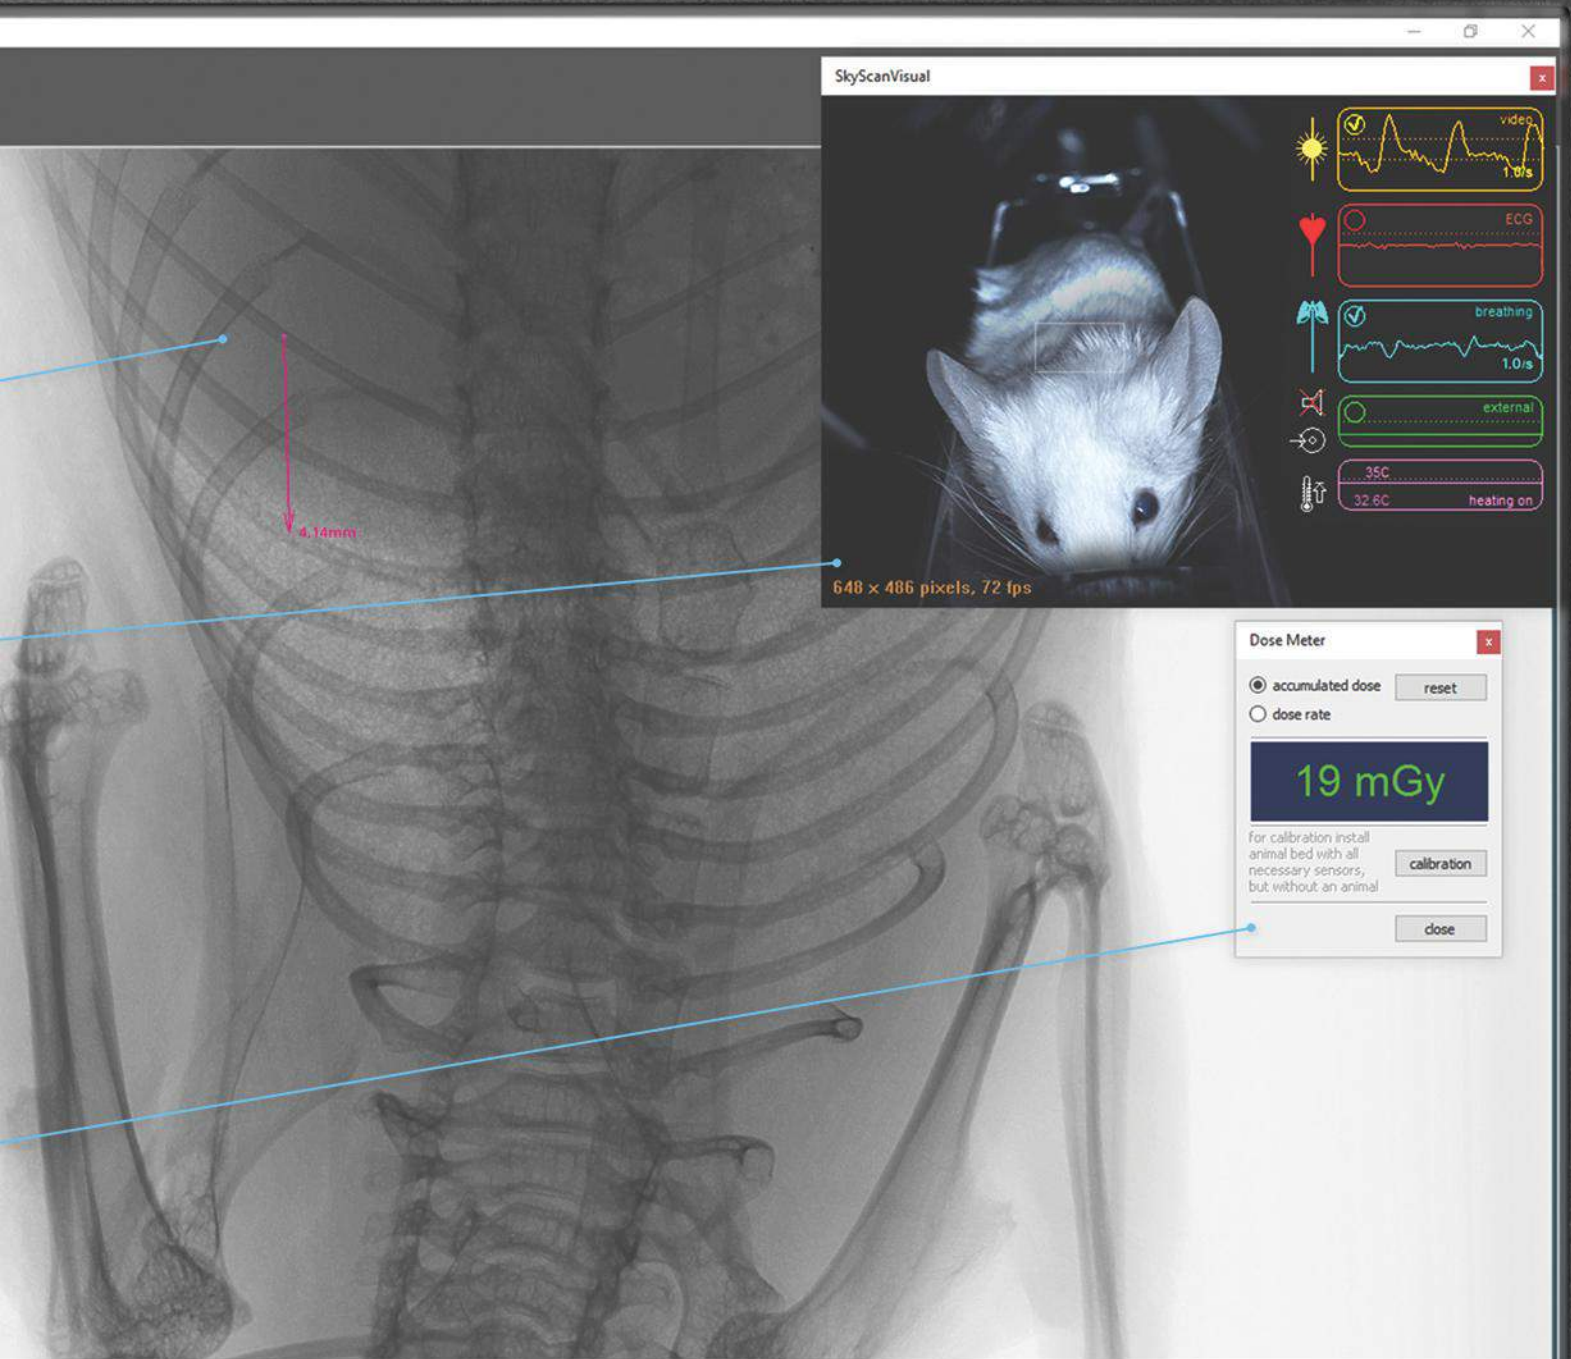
SkyScanVisual

video
1.0/s

ECG

breathing
1.0/s

external

35C
32.6C
heating on

648 x 486 pixels, 72 fps

4.14mm

Dose Meter

accumulated dose
reset
dose rate

19 mGy

for calibration install animal bed with all necessary sensors, but without an animal

calibration

close